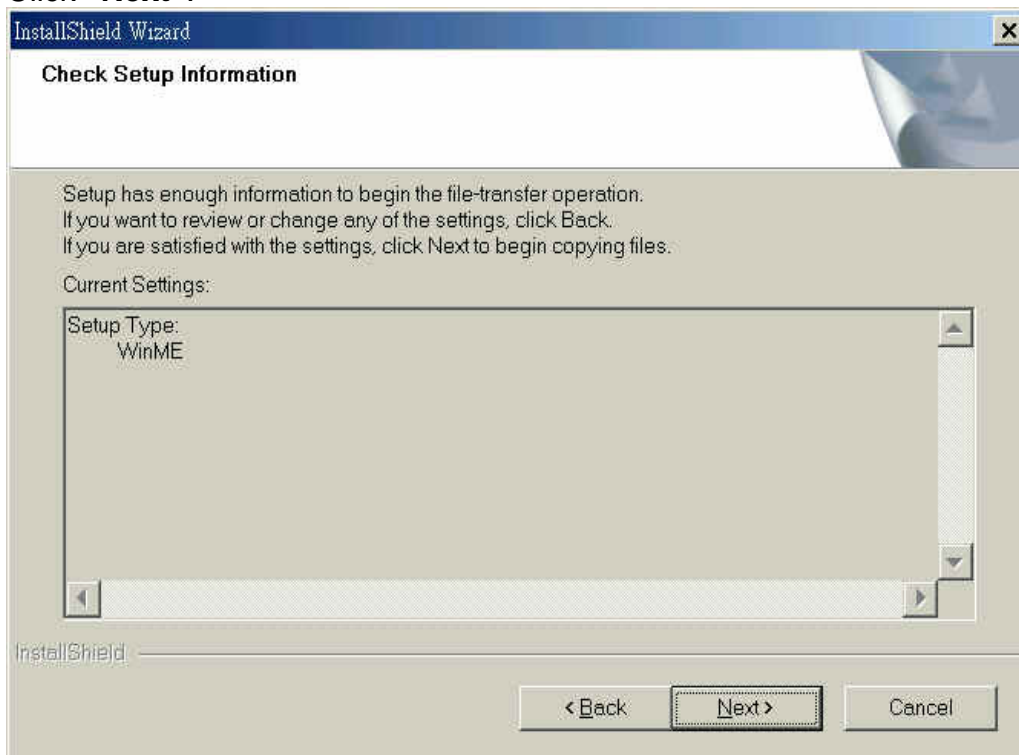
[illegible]

InstallShield Wizard

Check Setup Information

Setup has enough information to begin the file-transfer operation. If you want to review or change any of the settings, click Back. If you are satisfied with the settings, click Next to begin copying files.

Current Settings:

Setup Type:
WinME

InstallShield

< Back

Next >

Cancel